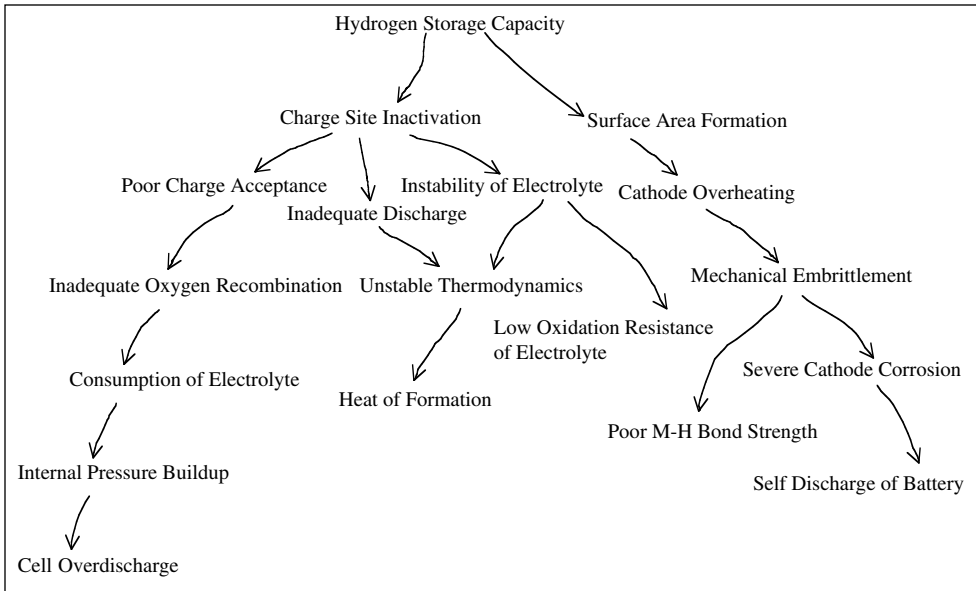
Hydrogen Storage Capacity

Charge Site Inactivation

Surface Area Formation

Poor Charge Acceptance

Inadequate Discharge

Instability of Electrolyte

Cathode Overheating

Inadequate Oxygen Recombination

Unstable Thermodynamics

Mechanical Embrittlement

Low Oxidation Resistance of Electrolyte

Consumption of Electrolyte

Severe Cathode Corrosion

Heat of Formation

Poor M-H Bond Strength

Internal Pressure Buildup

Self Discharge of Battery

Cell Overdischarge